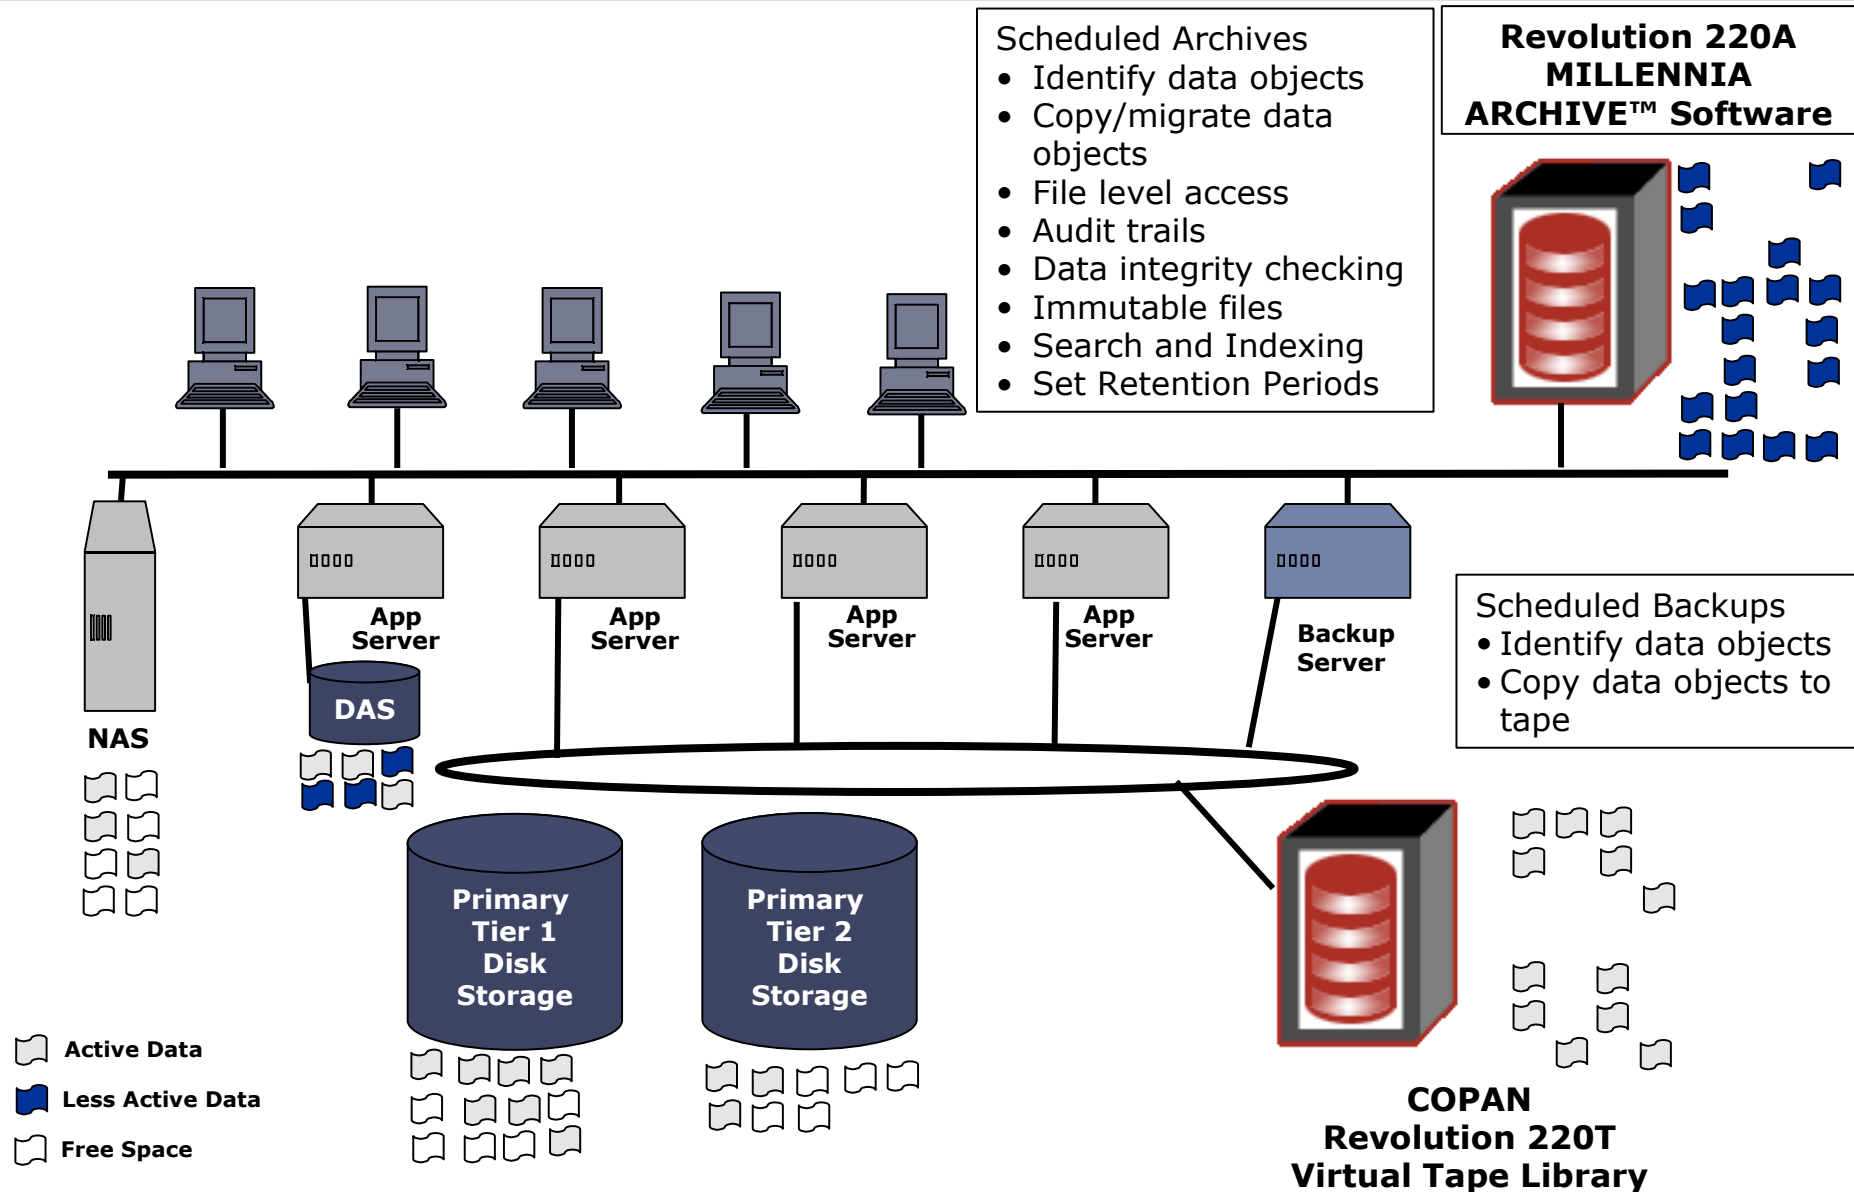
Scheduled Archives
• Identify data objects
• Copy/migrate data objects
• File level access
• Audit trails
• Data integrity checking
• Immutable files
• Search and Indexing
• Set Retention Periods

Revolution 220A MILLENNIA ARCHIVE™ Software

NAS

App Server

DAS

App Server

App Server

App Server

Backup Server

Scheduled Backups
• Identify data objects
• Copy data objects to tape

Primary Tier 1 Disk Storage

Primary Tier 2 Disk Storage

COPAN Revolution 220T Virtual Tape Library

Active Data

Less Active Data

Free Space